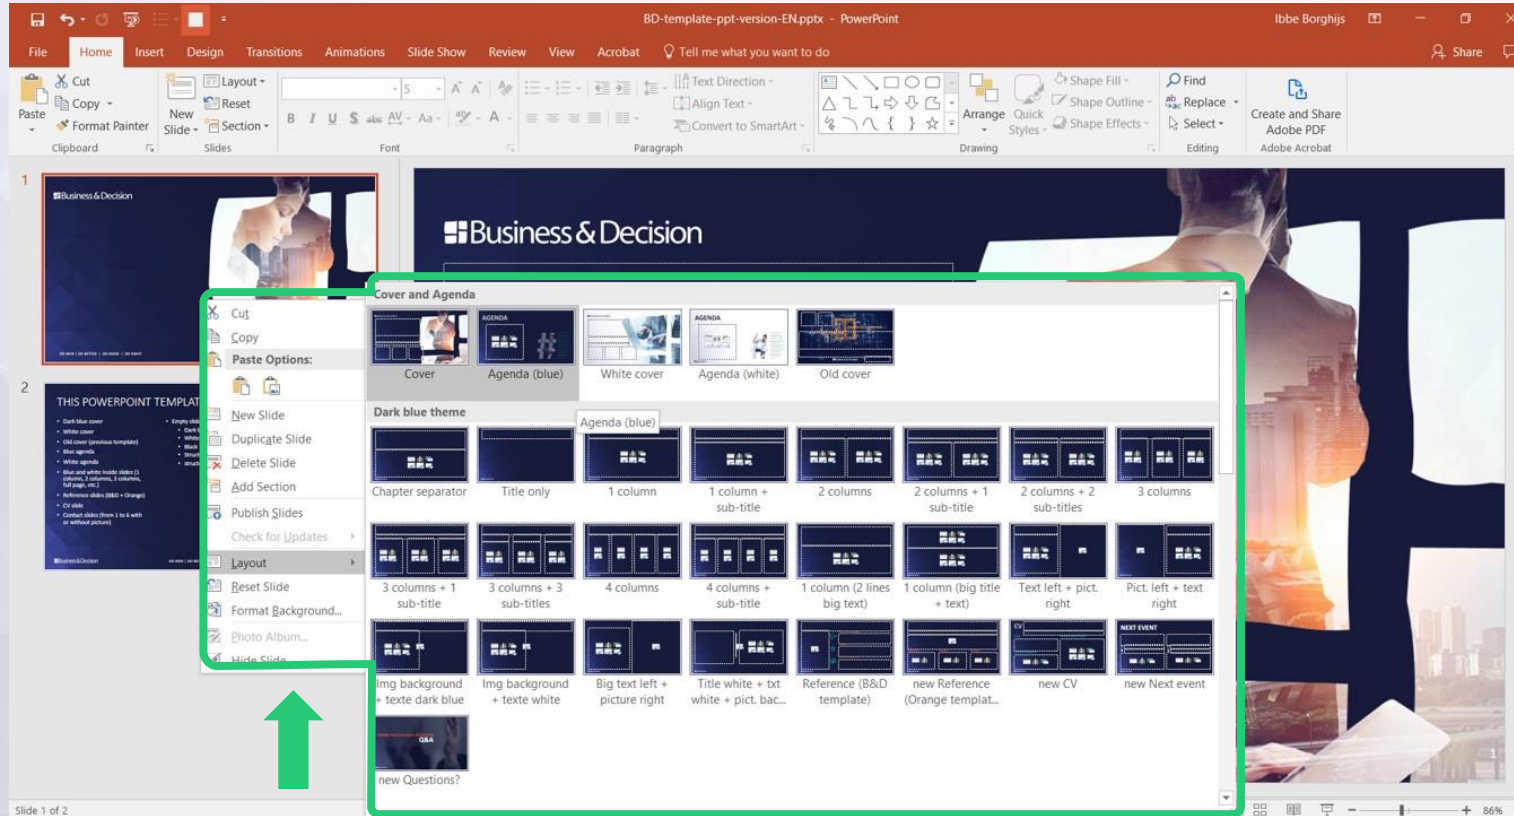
BD-template-ppt-version-EN.pptx - PowerPoint

Ibbe Borghijs

File Home Insert Design Transitions Animations Slide Show Review View Acrobat Tell me what you want to do

Share

Cut
Copy
Format Painter
Paste
Clipboard

New Slide
Layout
Reset
Section
Slides

Font

Text Direction
Align Text
Convert to SmartArt
Paragraph

Arrange
Quick Styles
Shape Fill
Shape Outline
Shape Effects
Drawing

Find
Replace
Select
Editing

Create and Share Adobe PDF
Adobe Acrobat

1

Business&Decision

2

THIS POWERPOINT TEMPLAT

Business & Decision

Cut
Copy
Paste Options:
New Slide
Duplicate Slide
Delete Slide
Add Section
Publish Slides
Check for Updates
Layout
Reset Slide
Format Background...
Photo Album...
Hide Slide

Cover and Agenda

Cover
Agenda (blue)
White cover
Agenda (white)
Old cover

Dark blue theme

Agenda (blue)

Chapter separator
Title only
1 column
1 column + sub-title
2 columns
2 columns + 1 sub-title
2 columns + 2 sub-titles
3 columns
3 columns + 1 sub-title
3 columns + 3 sub-titles
4 columns
4 columns + sub-title
1 column (2 lines big text)
1 column (big title + text)
Text left + pict. right
Pict. left + text right
Img background + texte dark blue
Img background + texte white
Big text left + picture right
Title white + txt white + pict. bac...
Reference (B&D template)
new Reference (Orange templat...
new CV
new Next event
new Questions?

Slide 1 of 2

86%